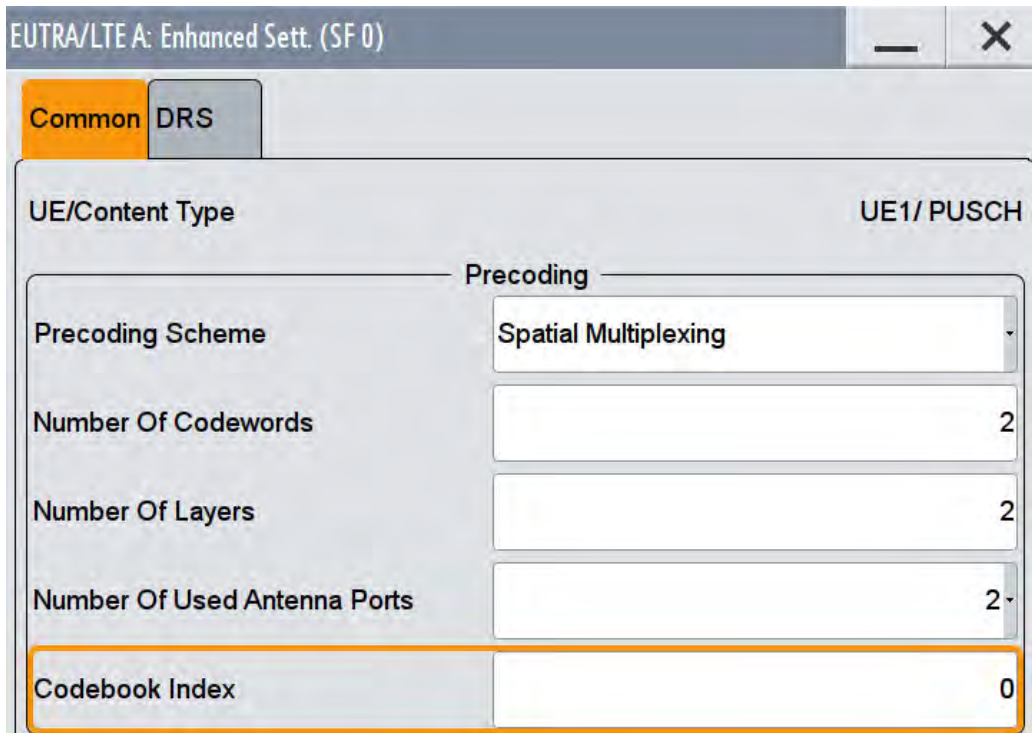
EUTRA/LTE A: Enhanced Sett. (SF 0)

Common DRS

UE/Content Type UE1/ PUSCH

Precoding

Precoding Scheme Spatial Multiplexing

Number Of Codewords 2

Number Of Layers 2

Number Of Used Antenna Ports 2

Codebook Index 0